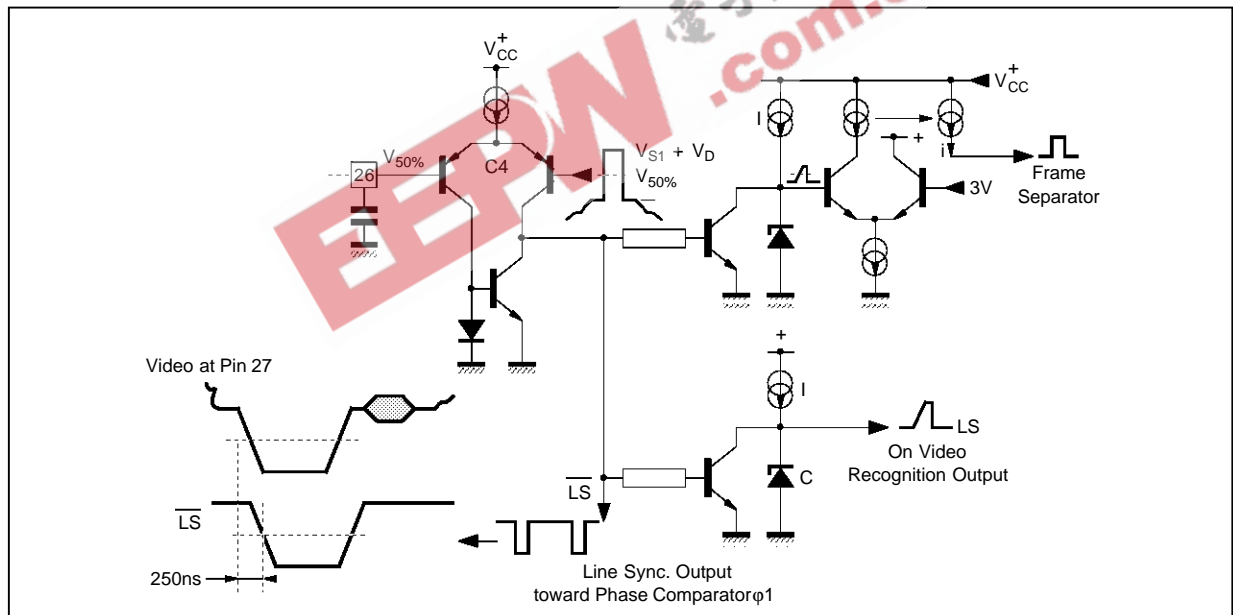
$V_{CC}^{+}$

$V_{50\%}$

26

C4

$V_{S1} + V_D$

$V_{50\%}$

$V_{CC}^{+}$

I

i

Frame Separator

3V

Video at Pin 27

I

LS

On Video Recognition Output

C

$\overline{LS}$

$\overline{LS}$

250ns

Line Sync. Output toward Phase Comparator φ1

EEPW .com